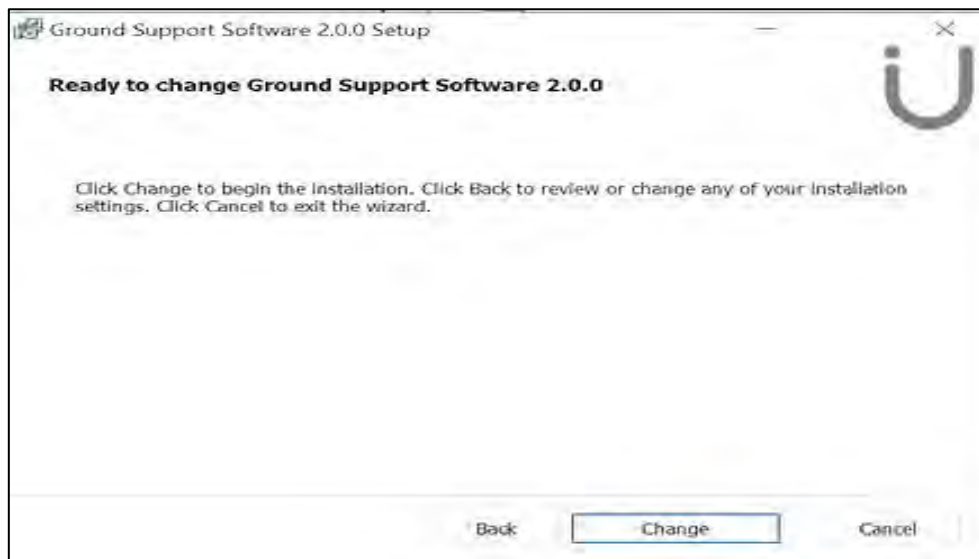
Ground Support Software 2.0.0 Setup

Ready to change Ground Support Software 2.0.0

Click Change to begin the installation. Click Back to review or change any of your installation settings. Click Cancel to exit the wizard.

Back
Change
Cancel